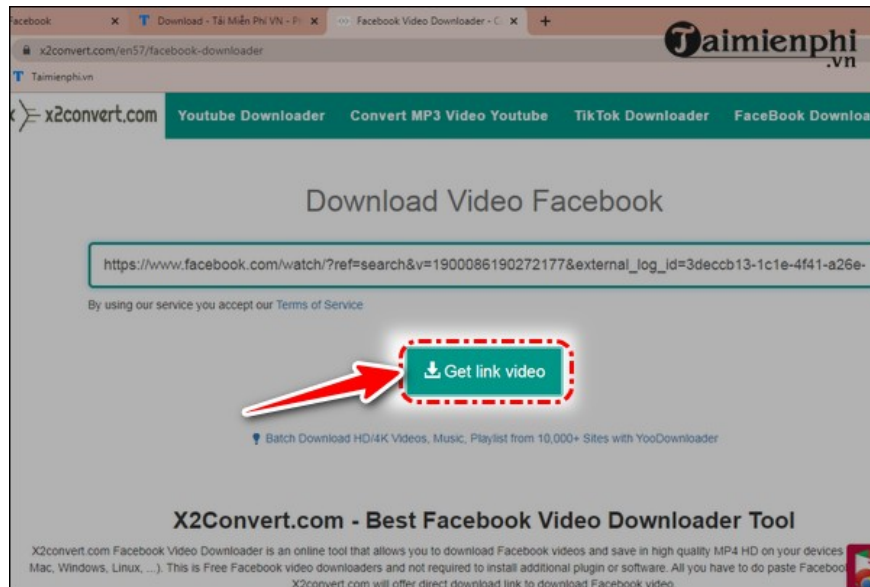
acebook × T Download - Tải Miễn Phí VN - P × Facebook Video Downloader - C × +

x2convert.com/en57/facebook-downloader

T Taimienphi.vn

Taimienphi .vn

x2convert.com Youtube Downloader Convert MP3 Video Youtube TikTok Downloader FaceBook Downloa

Download Video Facebook

https://www.facebook.com/watch/?ref=search&v=1900086190272177&external_log_id=3deccb13-1c1e-4f41-a26e-

By using our service you accept our Terms of Service

Get link video

Batch Download HD/4K Videos, Music, Playlist from 10,000+ Sites with YooDownloader

X2Convert.com - Best Facebook Video Downloader Tool

X2convert.com Facebook Video Downloader is an online tool that allows you to download Facebook videos and save in high quality MP4 HD on your devices Mac, Windows, Linux, ...). This is Free Facebook video downloaders and not required to install additional plugin or software. All you have to do paste Faceboo X2convert.com will offer direct download link to download Facebook video.